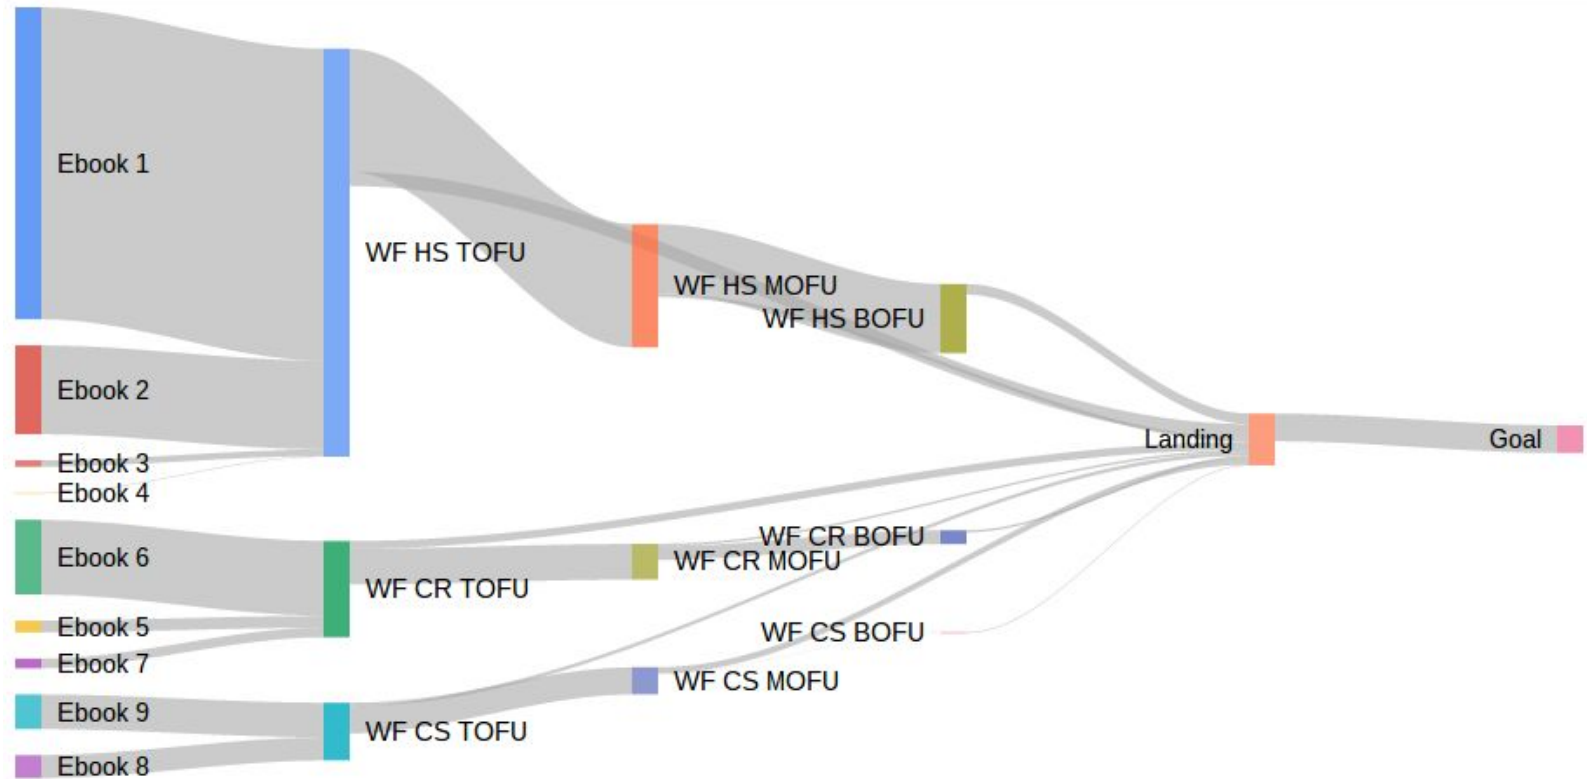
Ebook 1

Ebook 2

Ebook 3

Ebook 4

Ebook 6

Ebook 5

Ebook 7

Ebook 9

Ebook 8

WF HS TOFU

WF CR TOFU

WF CS TOFU

WF HS MOFU

WF HS BOFU

WF CR BOFU

WF CR MOFU

WF CS BOFU

WF CS MOFU

Landing

Goal